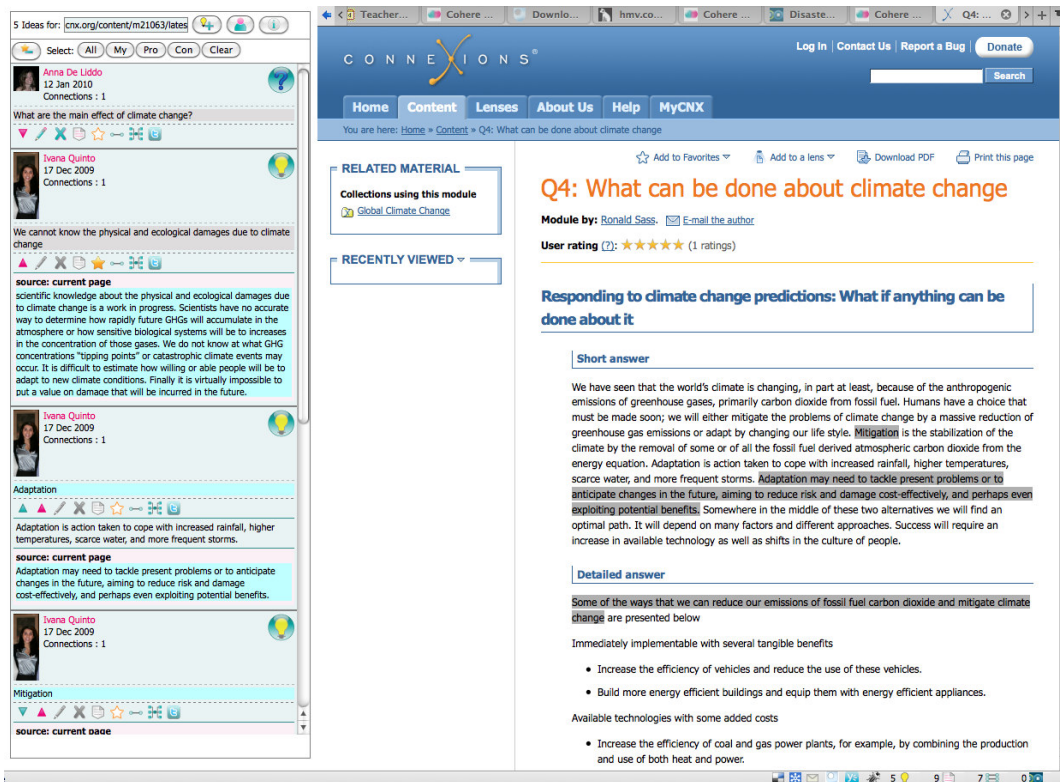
5 Ideas for: cnx.org/content/m21063/lates

Select: All My Pro Con Clear

Anna De Liddo
12 Jan 2010
Connections : 1

What are the main effect of climate change?

Ivana Quinto
17 Dec 2009
Connections : 1

We cannot know the physical and ecological damages due to climate change

source: current page
scientific knowledge about the physical and ecological damages due to climate change is a work in progress. Scientists have no accurate way to determine how rapidly future GHGs will accumulate in the atmosphere or how sensitive biological systems will be to increases in the concentration of those gases. We do not know at what GHG concentrations "tipping points" or catastrophic climate events may occur. It is difficult to estimate how willing or able people will be to adapt to new climate conditions. Finally it is virtually impossible to put a value on damage that will be incurred in the future.

Ivana Quinto
17 Dec 2009
Connections : 1

Adaptation

Adaptation is action taken to cope with increased rainfall, higher temperatures, scarce water, and more frequent storms.

source: current page
Adaptation may need to tackle present problems or to anticipate changes in the future, aiming to reduce risk and damage cost-effectively, and perhaps even exploiting potential benefits.

Ivana Quinto
17 Dec 2009
Connections : 1

Mitigation

source: current page

Teacher... Cohere ... Downlo... hmv.co... Cohere ... Disaste... Cohere ... Q4: ...

CONNEXIONS

Log In | Contact Us | Report a Bug Donate

Search

Home Content Lenses About Us Help MyCNX

You are here: Home » Content » Q4: What can be done about climate change

RELATED MATERIAL
Collections using this module
Global Climate Change

RECENTLY VIEWED

Add to Favorites Add to a lens Download PDF Print this page

Q4: What can be done about climate change

Module by: Ronald Sass. E-mail the author

User rating (?): ★★★★★ (1 ratings)

Responding to climate change predictions: What if anything can be done about it

Short answer

We have seen that the world's climate is changing, in part at least, because of the anthropogenic emissions of greenhouse gases, primarily carbon dioxide from fossil fuel. Humans have a choice that must be made soon; we will either mitigate the problems of climate change by a massive reduction of greenhouse gas emissions or adapt by changing our life style. Mitigation is the stabilization of the climate by the removal of some or of all the fossil fuel derived atmospheric carbon dioxide from the energy equation. Adaptation is action taken to cope with increased rainfall, higher temperatures, scarce water, and more frequent storms. Adaptation may need to tackle present problems or to anticipate changes in the future, aiming to reduce risk and damage cost-effectively, and perhaps even exploiting potential benefits. Somewhere in the middle of these two alternatives we will find an optimal path. It will depend on many factors and different approaches. Success will require an increase in available technology as well as shifts in the culture of people.

Detailed answer

Some of the ways that we can reduce our emissions of fossil fuel carbon dioxide and mitigate climate change are presented below

Immediately implementable with several tangible benefits

- Increase the efficiency of vehicles and reduce the use of these vehicles.
- Build more energy efficient buildings and equip them with energy efficient appliances.

Available technologies with some added costs

- Increase the efficiency of coal and gas power plants, for example, by combining the production and use of both heat and power.